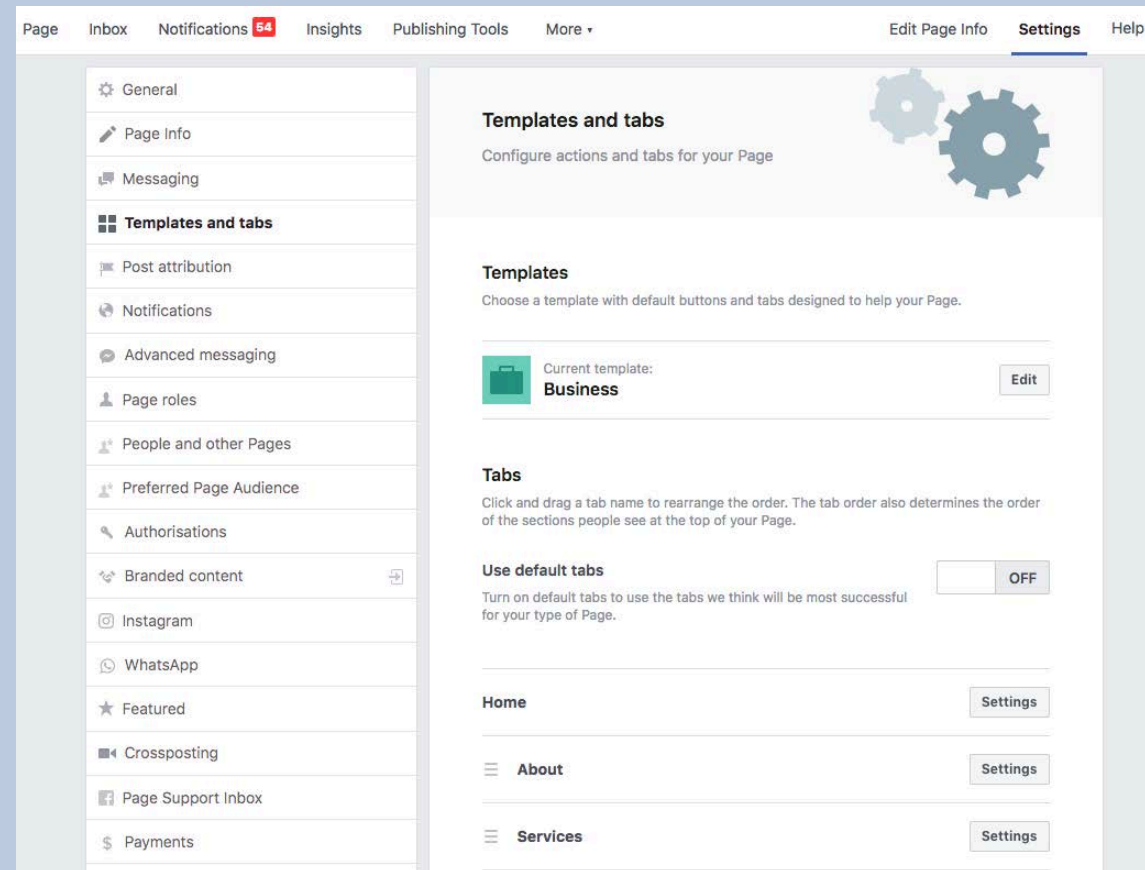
Page Inbox Notifications 54 Insights Publishing Tools More ▾ Edit Page Info Settings Help

General
Page Info
Messaging
Templates and tabs
Post attribution
Notifications
Advanced messaging
Page roles
People and other Pages
Preferred Page Audience
Authorisations
Branded content
Instagram
WhatsApp
Featured
Crossposting
Page Support Inbox
$ Payments

Templates and tabs
Configure actions and tabs for your Page

Templates
Choose a template with default buttons and tabs designed to help your Page.

Current template:
Business
Edit

Tabs
Click and drag a tab name to rearrange the order. The tab order also determines the order of the sections people see at the top of your Page.

Use default tabs
OFF
Turn on default tabs to use the tabs we think will be most successful for your type of Page.

Home Settings
About Settings
Services Settings